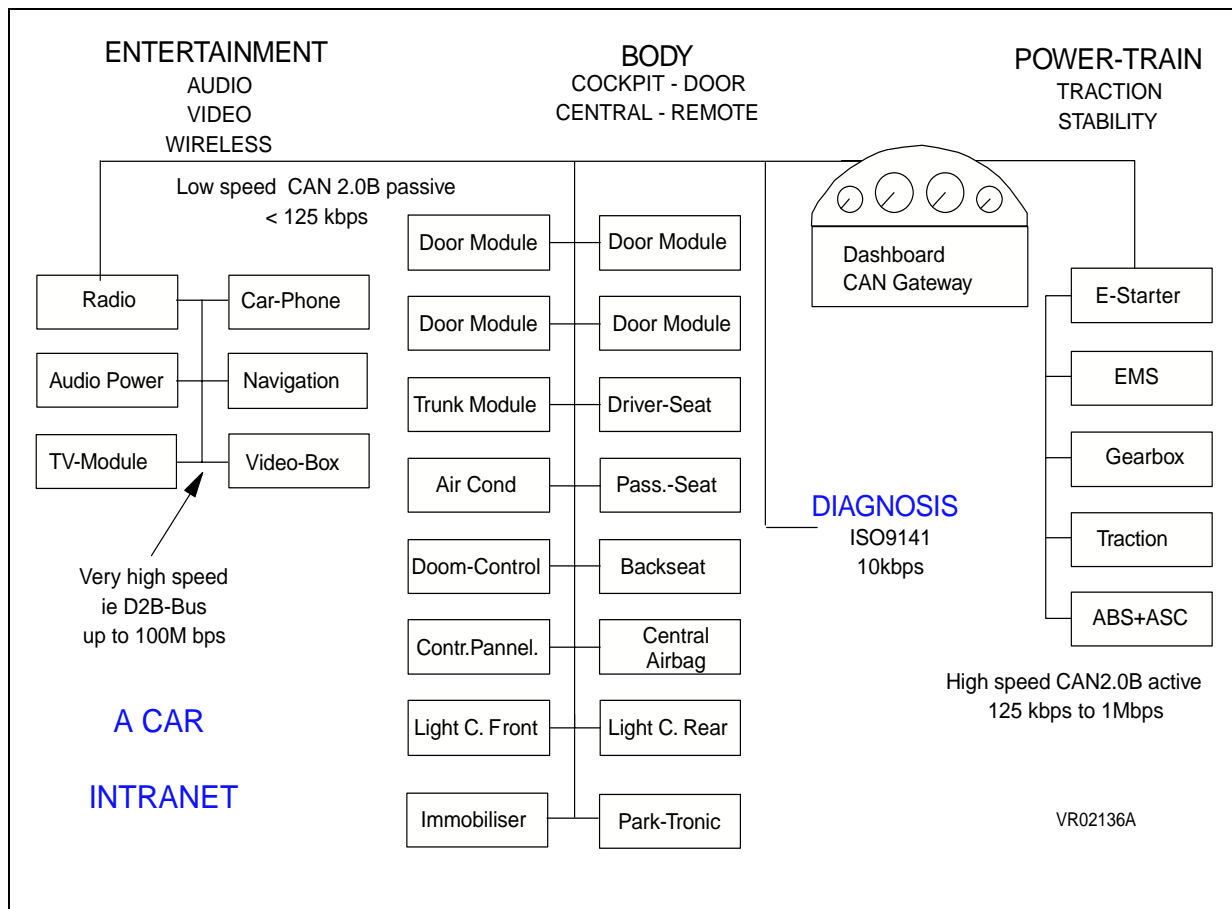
ENTERTAINMENT
AUDIO
VIDEO
WIRELESS

BODY
COCKPIT - DOOR
CENTRAL - REMOTE

POWER-TRAIN
TRACTION
STABILITY

Low speed CAN 2.0B passive
< 125 kbps

Radio
Car-Phone
Audio Power
Navigation
TV-Module
Video-Box

Very high speed
ie D2B-Bus
up to 100M bps

A CAR

INTRANET

Door Module
Door Module
Door Module
Door Module
Trunk Module
Driver-Seat
Air Cond
Pass.-Seat
Doom-Control
Backseat
Contr.Pannel.
Central Airbag
Light C. Front
Light C. Rear
Immobiliser
Park-Tronic

Dashboard
CAN Gateway

DIAGNOSIS
ISO9141
10kbps

E-Starter
EMS
Gearbox
Traction
ABS+ASC

High speed CAN2.0B active
125 kbps to 1Mbps

VR02136A